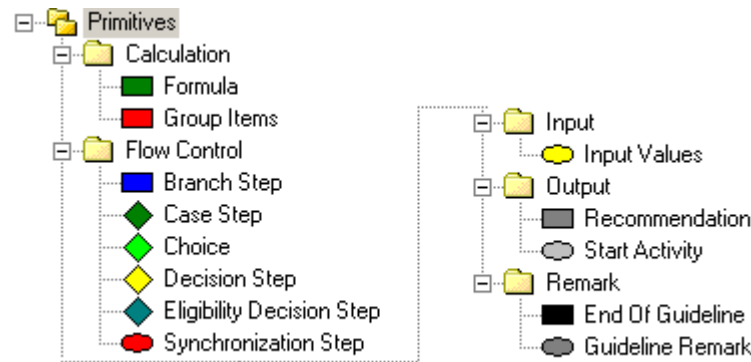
Primitives
Calculation
Formula
Group Items
Flow Control
Branch Step
Case Step
Choice
Decision Step
Eligibility Decision Step
Synchronization Step
Input
Input Values
Output
Recommendation
Start Activity
Remark
End Of Guideline
Guideline Remark